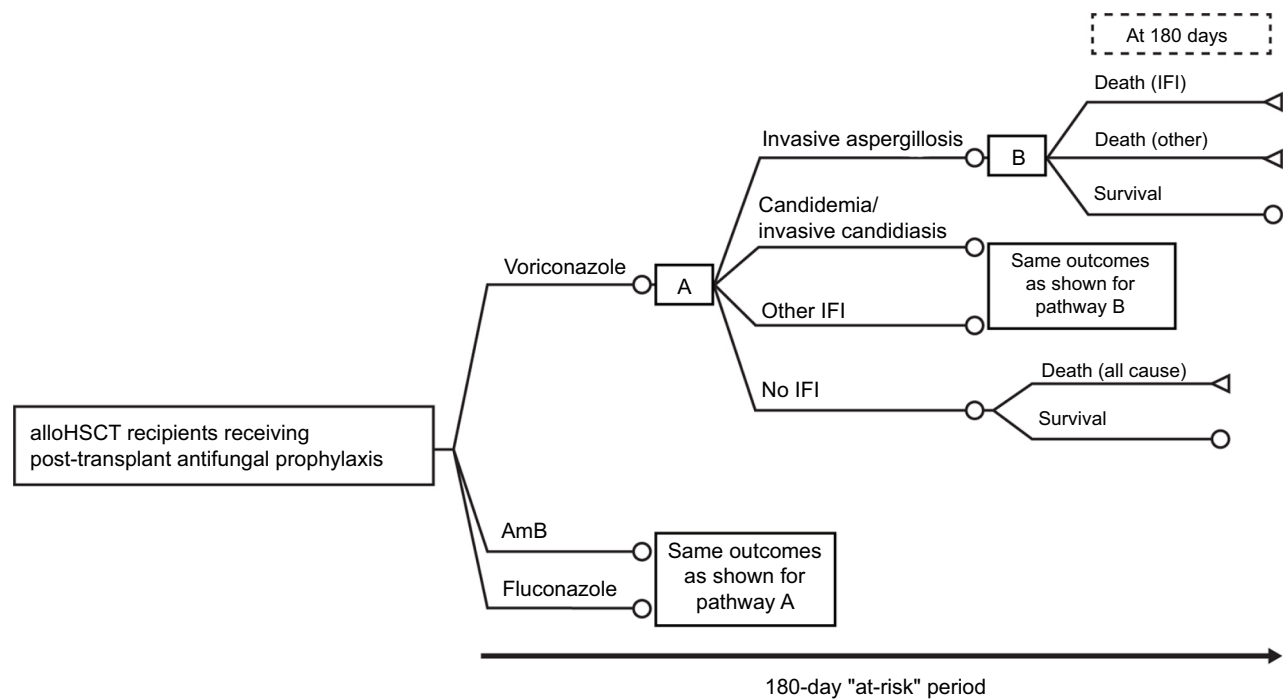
At 180 days

alloHSCT recipients receiving post-transplant antifungal prophylaxis

Voriconazole

A

Invasive aspergillosis

B

Death (IFI)

Death (other)

Survival

Candidemia/ invasive candidiasis

Other IFI

Same outcomes as shown for pathway B

No IFI

Death (all cause)

Survival

AmB

Fluconazole

Same outcomes as shown for pathway A

180-day "at-risk" period